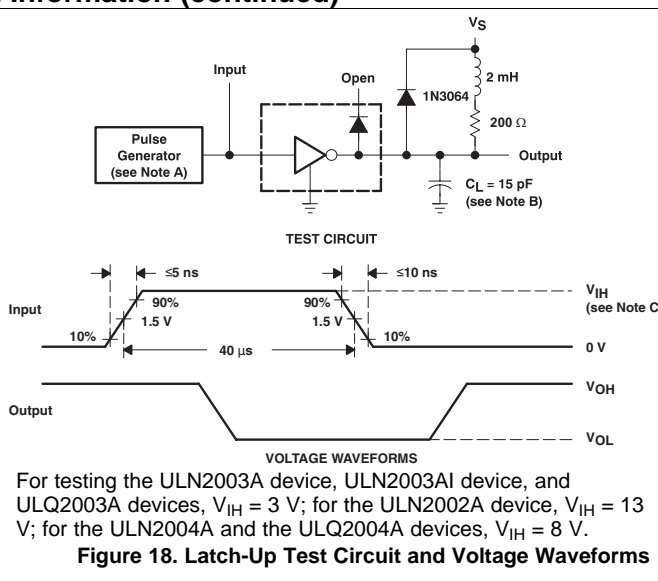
Information (continued)

$V_S$

Input

Open

1N3064

2 mH

200 Ω

Pulse Generator (see Note A)

Output

$C_L$ = 15 pF (see Note B)

TEST CIRCUIT

≤5 ns

≤10 ns

$V_{IH}$ (see Note C

Input

90%

1.5 V

10%

90%

1.5 V

10%

40 μs

0 V

$V_{OH}$

Output

$V_{OL}$

VOLTAGE WAVEFORMS

For testing the ULN2003A device, ULN2003AI device, and ULQ2003A devices, $V_{IH}$ = 3 V; for the ULN2002A device, $V_{IH}$ = 13 V; for the ULN2004A and the ULQ2004A devices, $V_{IH}$ = 8 V.

Figure 18. Latch-Up Test Circuit and Voltage Waveforms